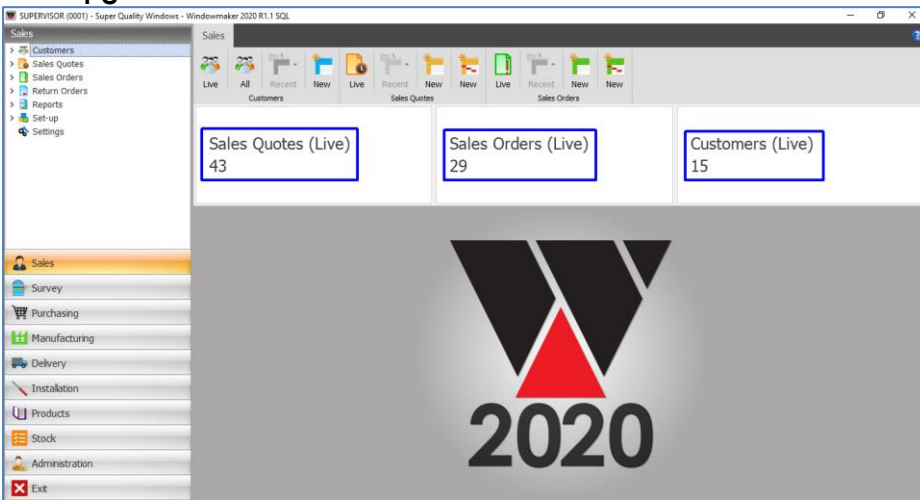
SUPERVISOR (0001) - Super Quality Windows - Windowmaker 2020 R1.1 SQL

Sales

Customers
Sales Quotes
Sales Orders
Return Orders
Reports
Set-up
Settings

Sales

Live
All
Recent
New
Customers

Live
Recent
New
New
Sales Quotes

Live
Recent
New
New
Sales Orders

Sales Quotes (Live)
43

Sales Orders (Live)
29

Customers (Live)
15

Sales
Survey
Purchasing
Manufacturing
Delivery
Installation
Products
Stock
Administration
Exit

2020